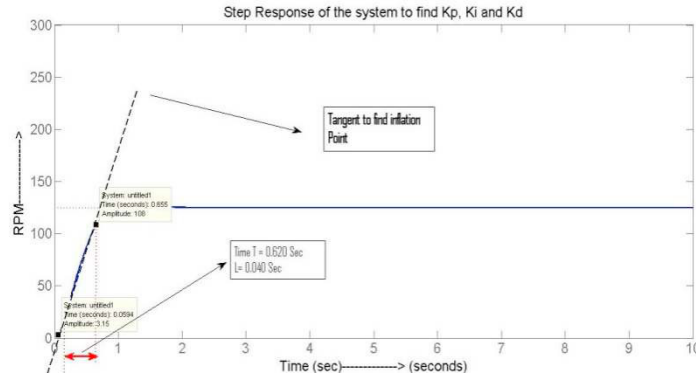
Step Response of the system to find Kp, Ki and Kd

300
250
200
150
100
50

RPM------------>

Tangent to find inflation Point

System: untitled1
Time (seconds): 0.855
Amplitude: 108

Time T = 0.620 Sec
L= 0.040 Sec

System: untitled1
Time (seconds): 0.0594
Amplitude: 3.15

1 2 3 4 5 6 7 8 9 10

Time (sec)------------> (seconds)